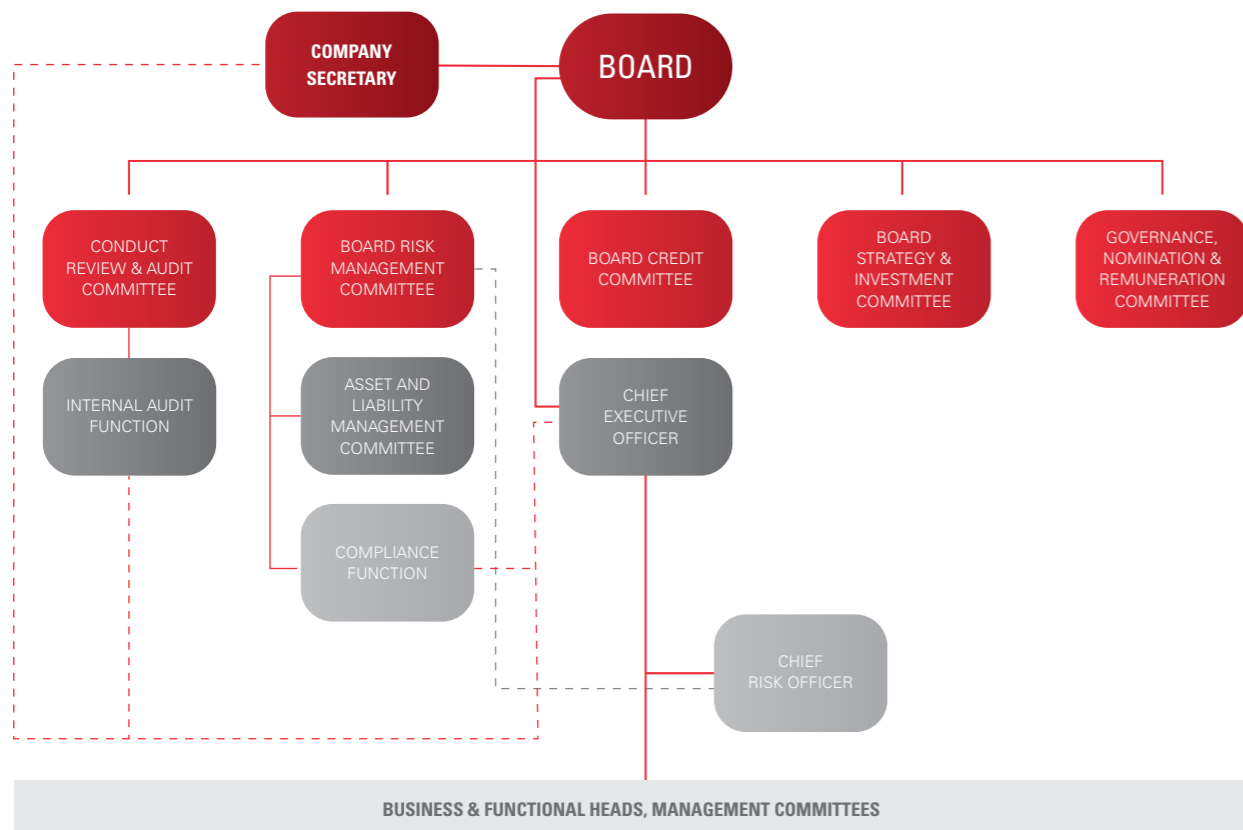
COMPANY SECRETARY

BOARD

CONDUCT REVIEW & AUDIT COMMITTEE

BOARD RISK MANAGEMENT COMMITTEE

BOARD CREDIT COMMITTEE

BOARD STRATEGY & INVESTMENT COMMITTEE

GOVERNANCE, NOMINATION & REMUNERATION COMMITTEE

INTERNAL AUDIT FUNCTION

ASSET AND LIABILITY MANAGEMENT COMMITTEE

CHIEF EXECUTIVE OFFICER

COMPLIANCE FUNCTION

CHIEF RISK OFFICER

BUSINESS & FUNCTIONAL HEADS, MANAGEMENT COMMITTEES